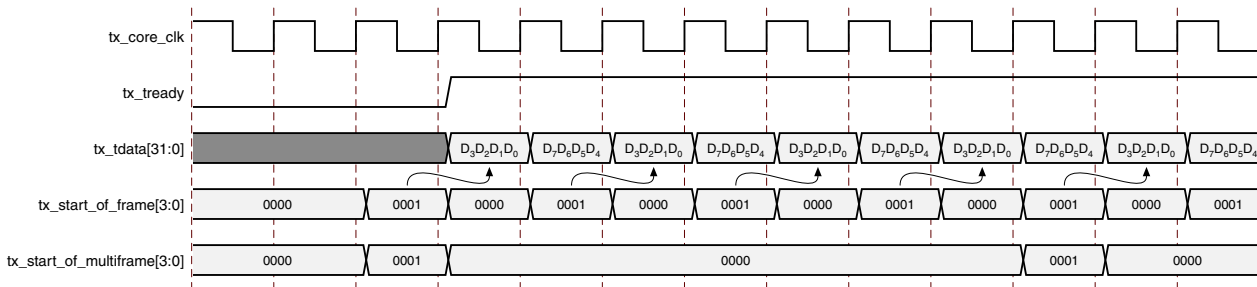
tx_core_clk

tx_tready

tx_tdata[31:0]

$D_3D_2D_1D_0$ $D_7D_6D_5D_4$ $D_3D_2D_1D_0$ $D_7D_6D_5D_4$ $D_3D_2D_1D_0$ $D_7D_6D_5D_4$ $D_3D_2D_1D_0$ $D_7D_6D_5D_4$ $D_3D_2D_1D_0$ $D_7D_6D_5D_4$

tx_start_of_frame[3:0]

0000 0001 0000 0001 0000 0001 0000 0001 0000 0001 0000 0001

tx_start_of_multiframe[3:0]

0000 0001 0000 0001 0000